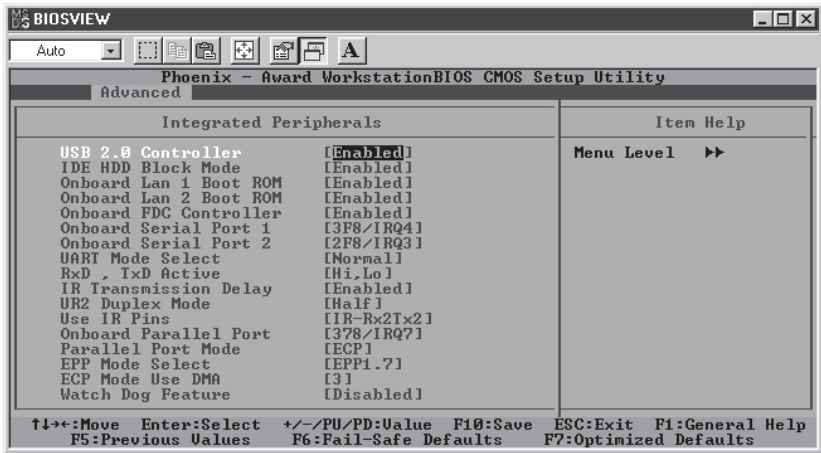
BIOSVIEW

Auto

A

Phoenix - Award WorkstationBIOS CMOS Setup Utility

Advanced

Integrated Peripherals

Item Help

USB 2.0 Controller [Enabled]
IDE HDD Block Mode [Enabled]
Onboard Lan 1 Boot ROM [Enabled]
Onboard Lan 2 Boot ROM [Enabled]
Onboard FDC Controller [Enabled]
Onboard Serial Port 1 [3F8/IRQ4]
Onboard Serial Port 2 [2F8/IRQ3]
UART Mode Select [Normal]
RxD , TxD Active [Hi,Lo]
IR Transmission Delay [Enabled]
UR2 Duplex Mode [Half]
Use IR Pins [IR-Rx2Tx2]
Onboard Parallel Port [378/IRQ7]
Parallel Port Mode [ECP]
EPP Mode Select [EPP1.7]
ECP Mode Use DMA [3]
Watch Dog Feature [Disabled]

Menu Level ▶▶

↑↓→←:Move Enter:Select +/-/PU/PD:Value F10:Save ESC:Exit F1:General Help
F5:Previous Values F6:Fail-Safe Defaults F7:Optimized Defaults